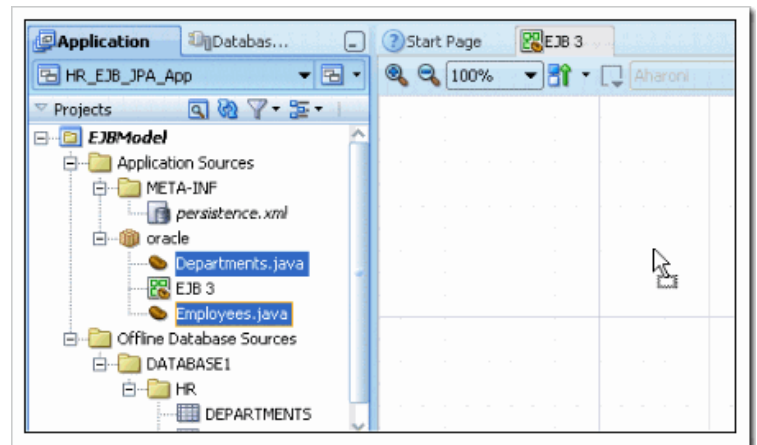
Application
Databas...
HR_EJB_JPA_App
Projects
EJBModel
Application Sources
META-INF
persistence.xml
oracle
Departments.java
EJB 3
Employees.java
Offline Database Sources
DATABASE1
HR
DEPARTMENTS

Start Page
EJB 3
100%
Aharoni